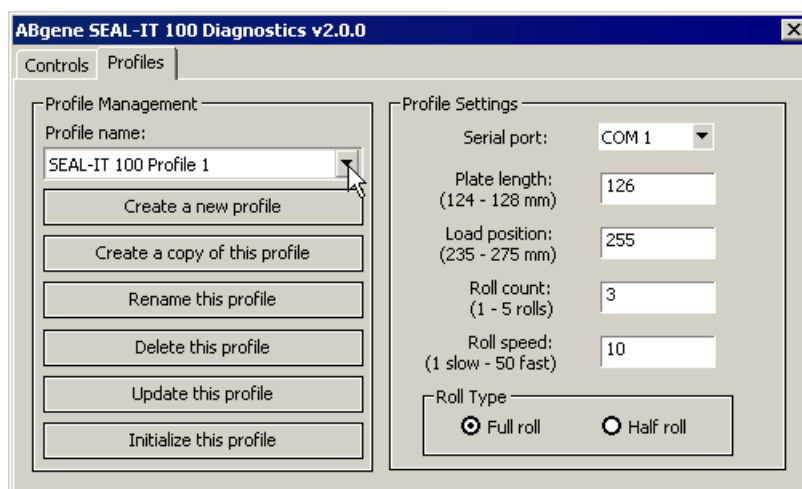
ABgene SEAL-IT 100 Diagnostics v2.0.0

Controls | Profiles

Profile Management
Profile name:
SEAL-IT 100 Profile 1
Create a new profile
Create a copy of this profile
Rename this profile
Delete this profile
Update this profile
Initialize this profile

Profile Settings
Serial port: COM 1
Plate length: (124 - 128 mm) 126
Load position: (235 - 275 mm) 255
Roll count: (1 - 5 rolls) 3
Roll speed: (1 slow - 50 fast) 10
Roll Type
Full roll
Half roll